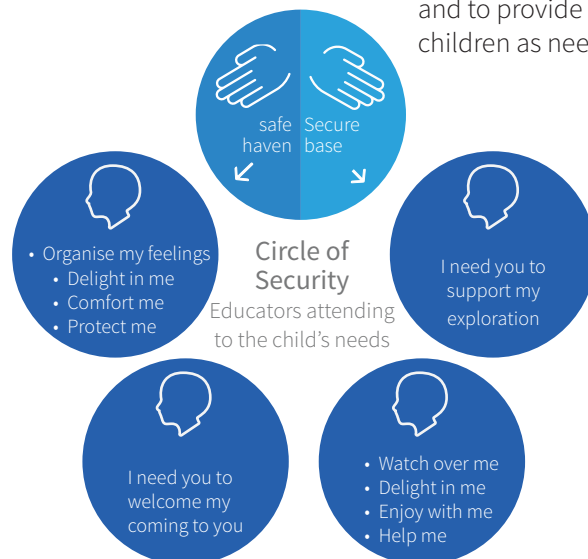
and to provide
children as nee

safe haven

Secure base

Circle of Security

Educators attending to the child's needs

- Organise my feelings
- Delight in me
- Comfort me
- Protect me

I need you to support my exploration

I need you to welcome my coming to you

- Watch over me
- Delight in me
- Enjoy with me
- Help me